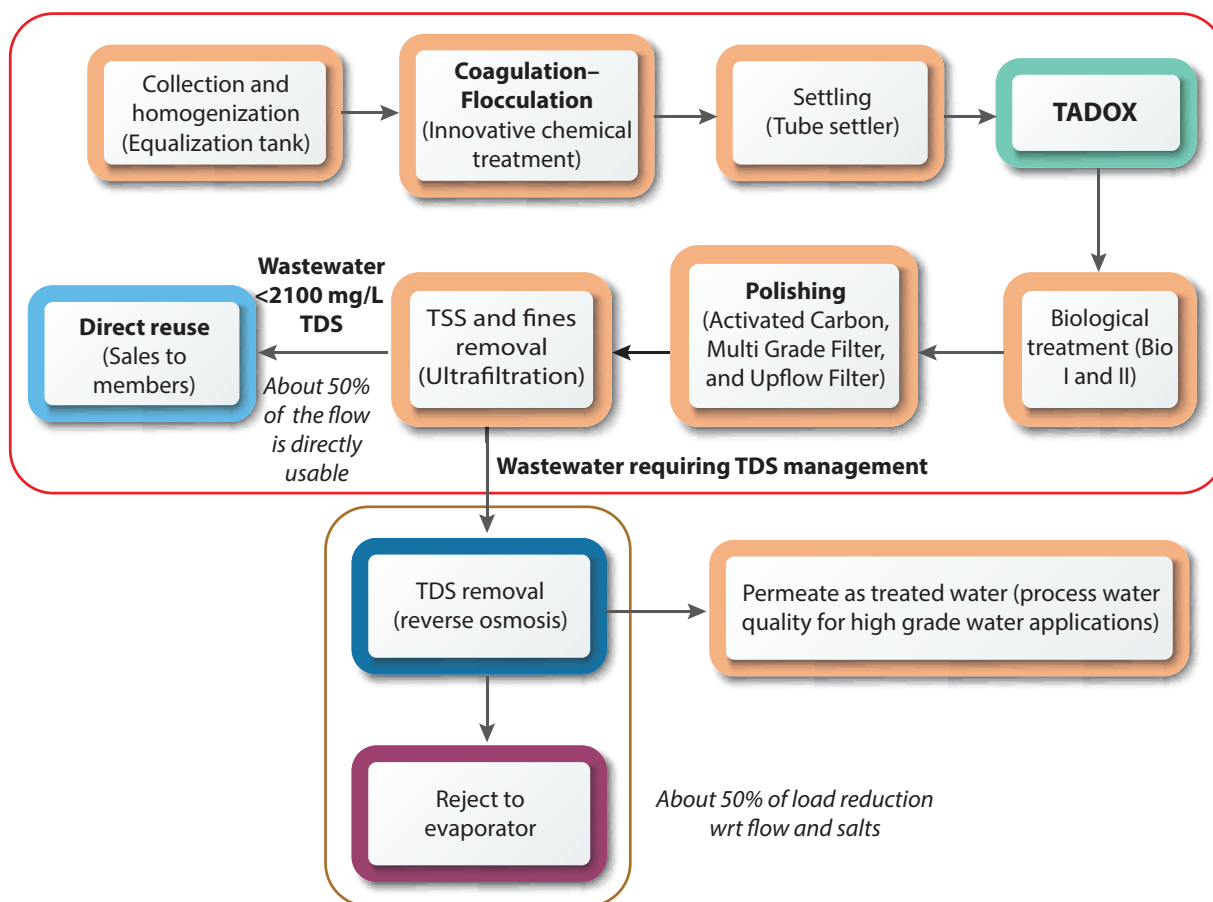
Collection and homogenization (Equalization tank)

**Coagulation–Flocculation** (Innovative chemical treatment)

Settling (Tube settler)

**TADOX**

Biological treatment (Bio I and II)

**Polishing** (Activated Carbon, Multi Grade Filter, and Upflow Filter)

TSS and fines removal (Ultrafiltration)

**Wastewater <2100 mg/L TDS**

**Direct reuse** (Sales to members)

*About 50% of the flow is directly usable*

**Wastewater requiring TDS management**

TDS removal (reverse osmosis)

Permeate as treated water (process water quality for high grade water applications)

Reject to evaporator

*About 50% of load reduction wrt flow and salts*